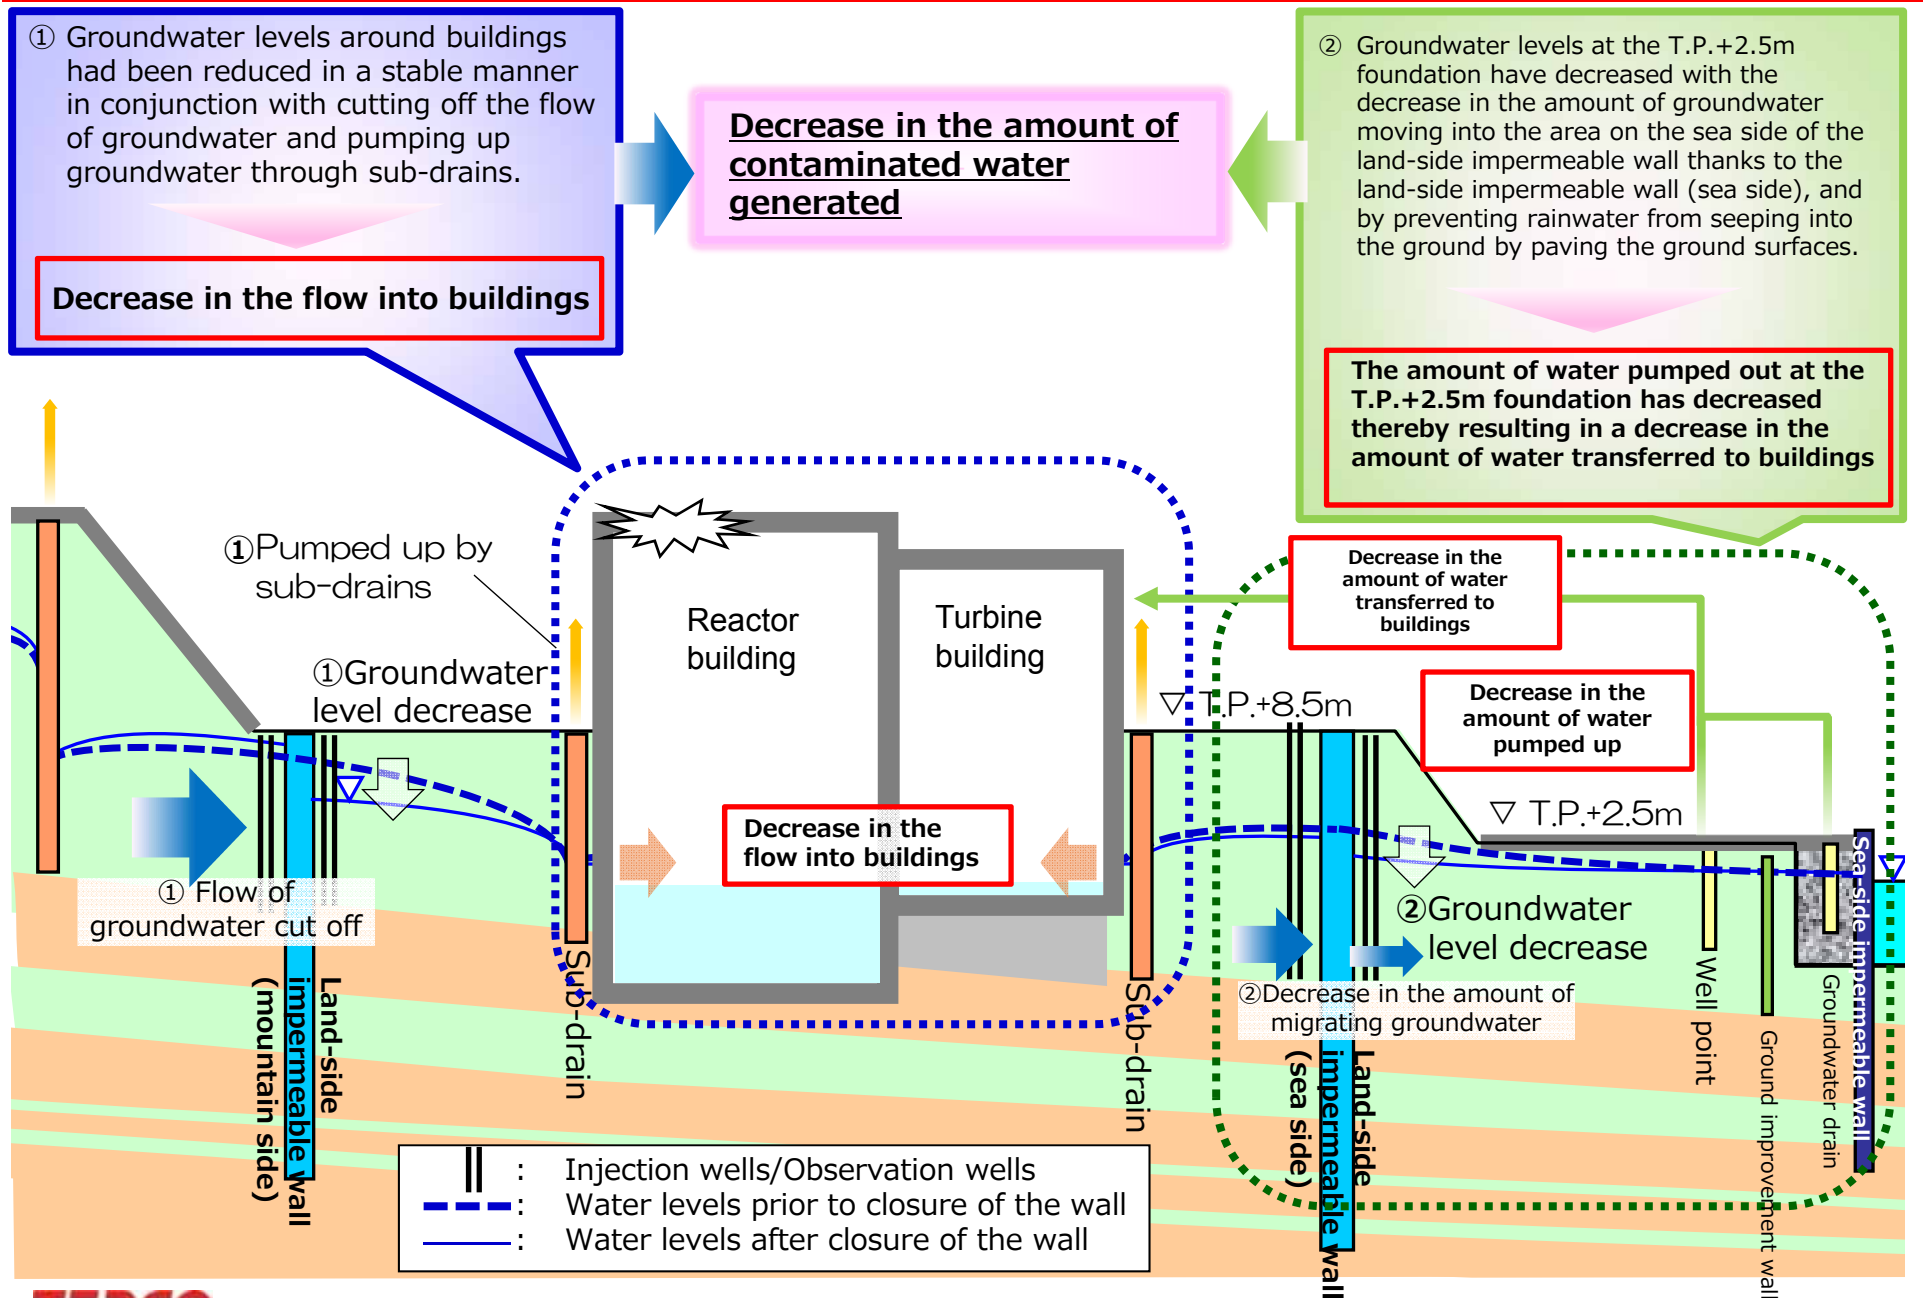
① Groundwater levels around buildings had been reduced in a stable manner in conjunction with cutting off the flow of groundwater and pumping up groundwater through sub-drains.

Decrease in the flow into buildings

Decrease in the amount of contaminated water generated

② Groundwater levels at the T.P.+2.5m foundation have decreased with the decrease in the amount of groundwater moving into the area on the sea side of the land-side impermeable wall thanks to the land-side impermeable wall (sea side), and by preventing rainwater from seeping into the ground by paving the ground surfaces.

The amount of water pumped out at the T.P.+2.5m foundation has decreased thereby resulting in a decrease in the amount of water transferred to buildings

①Pumped up by sub-drains

①Groundwater level decrease

① Flow of groundwater cut off

Land-side impermeable wall (mountain side)

Reactor building

Turbine building

Decrease in the flow into buildings

Sub-drain

Sub-drain

Decrease in the amount of water transferred to buildings

▽ T.P.+8.5m

Decrease in the amount of water pumped up

▽ T.P.+2.5m

②Groundwater level decrease

②Decrease in the amount of migrating groundwater

Land-side impermeable wall (sea side)

Well point

Ground improvement wall

Groundwater drain

Sea-side impermeable wall

‖ : Injection wells/Observation wells
: Water levels prior to closure of the wall
: Water levels after closure of the wall